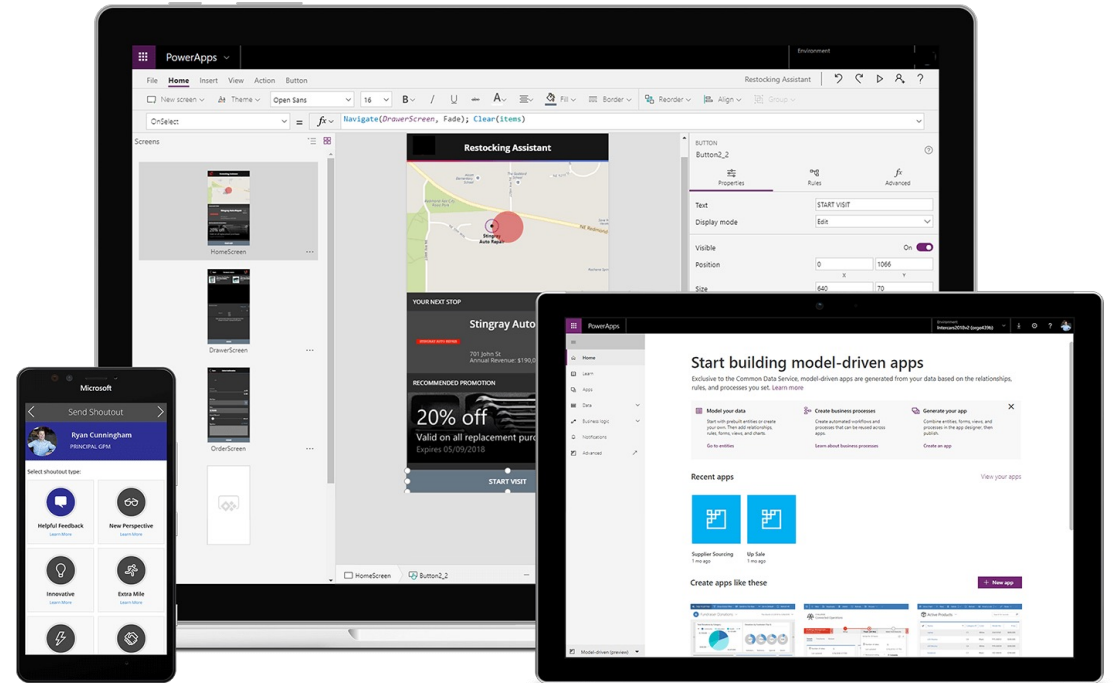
PowerApps

Environment

File Home Insert View Action Button

Restocking Assistant

New screen Theme Open Sans 16 B / U Fill Border Reorder Align Group

OnSelect = $f_x$ Navigate(DrawerScreen, Fade); Clear(items)

Screens

HomeScreen

DrawerScreen

OrderScreen

Restocking Assistant

Stingray Auto Repair

YOUR NEXT STOP

Stingray Auto

701 John St
Annual Revenue: $190,0

RECOMMENDED PROMOTION

20% off

Valid on all replacement purc
Expires 05/09/2018

START VISIT

HomeScreen Button2_2

BUTTON
Button2_2

Properties Rules Advanced

Text START VISIT
Display mode Edit
Visible On
Position 0 1066
X Y
Size 640 70

Microsoft

Send Shoutout

Ryan Cunningham
PRINCIPAL GPM

Select shoutout type:

Helpful Feedback
Learn More

New Perspective
Learn More

Innovative
Learn More

Extra Mile
Learn More

PowerApps

Home
Learn
Apps
Data
Business logic
Notifications
Advanced

Model-driven (preview)

Start building model-driven apps

Exclusive to the Common Data Service, model-driven apps are generated from your data based on the relationships, rules, and processes you set. Learn more

Model your data
Go to entities

Create business processes
Learn about business processes

Generate your app
Create an app

Recent apps

View your apps

Supplier Sourcing
1 mo ago

Up Sale
1 mo ago

Create apps like these

+ New app